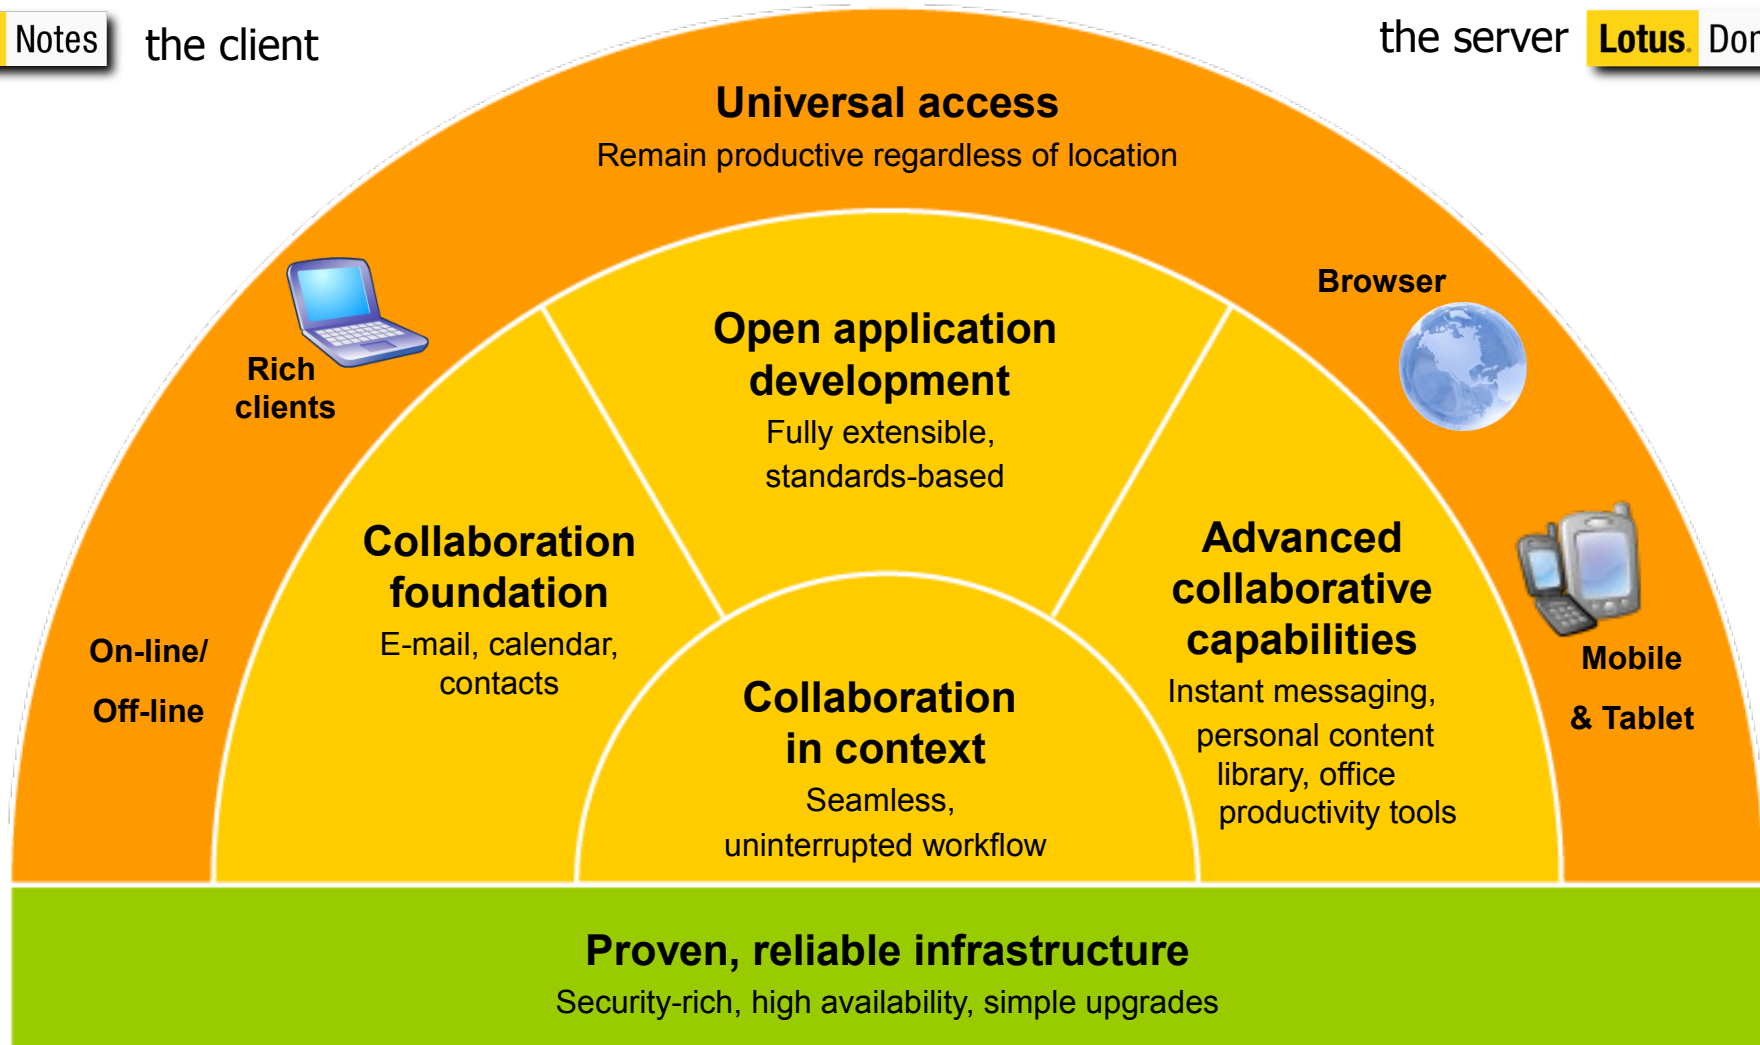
Notes the client

the server Lotus. Dor

Universal access
Remain productive regardless of location

Rich clients

Browser

Open application development
Fully extensible, standards-based

Collaboration foundation
E-mail, calendar, contacts

Advanced collaborative capabilities
Instant messaging, personal content library, office productivity tools

On-line/ Off-line

Mobile & Tablet

Collaboration in context
Seamless, uninterrupted workflow

Proven, reliable infrastructure
Security-rich, high availability, simple upgrades